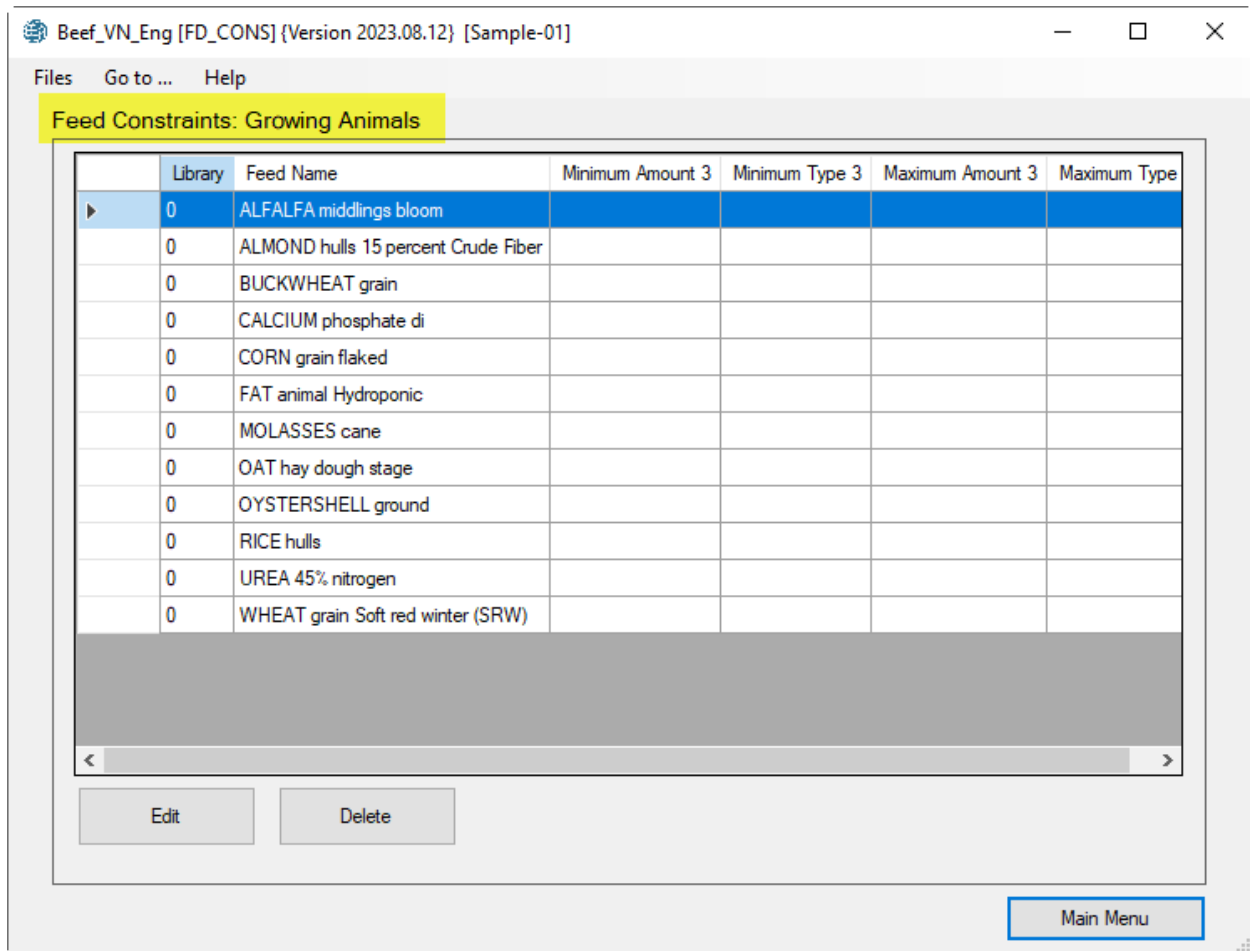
Beef_VN_Eng [FD_CONS] {Version 2023.08.12} [Sample-01]

Files Go to ... Help

Feed Constraints: Growing Animals

| Library | Feed Name | Minimum Amount 3 | Minimum Type 3 | Maximum Amount 3 | Maximum Type |
|---|---|---|---|---|---|
| 0 | ALFALFA middlings bloom | | | | |
| 0 | ALMOND hulls 15 percent Crude Fiber | | | | |
| 0 | BUCKWHEAT grain | | | | |
| 0 | CALCIUM phosphate di | | | | |
| 0 | CORN grain flaked | | | | |
| 0 | FAT animal Hydroponic | | | | |
| 0 | MOLASSES cane | | | | |
| 0 | OAT hay dough stage | | | | |
| 0 | OYSTERSHELL ground | | | | |
| 0 | RICE hulls | | | | |
| 0 | UREA 45% nitrogen | | | | |
| 0 | WHEAT grain Soft red winter (SRW) | | | | |

Edit Delete

Main Menu